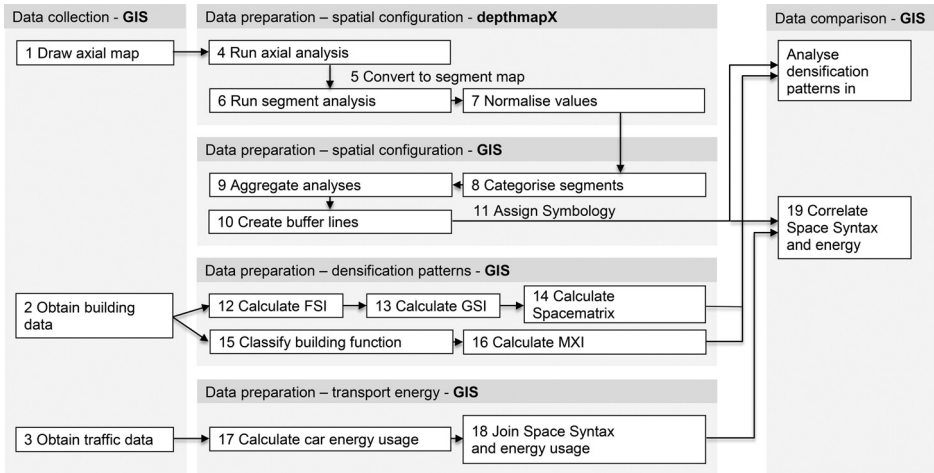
Data collection - **GIS**

1 Draw axial map

2 Obtain building data

3 Obtain traffic data

Data preparation – spatial configuration - **depthmapX**

4 Run axial analysis

5 Convert to segment map

6 Run segment analysis

7 Normalise values

Data preparation – spatial configuration - **GIS**

8 Categorise segments

9 Aggregate analyses

10 Create buffer lines

11 Assign Symbology

Data preparation – densification patterns - **GIS**

12 Calculate FSI

13 Calculate GSI

14 Calculate Spacematrix

15 Classify building function

16 Calculate MXI

Data preparation – transport energy - **GIS**

17 Calculate car energy usage

18 Join Space Syntax and energy usage

Data comparison - **GIS**

Analyse densification patterns in

19 Correlate Space Syntax and energy